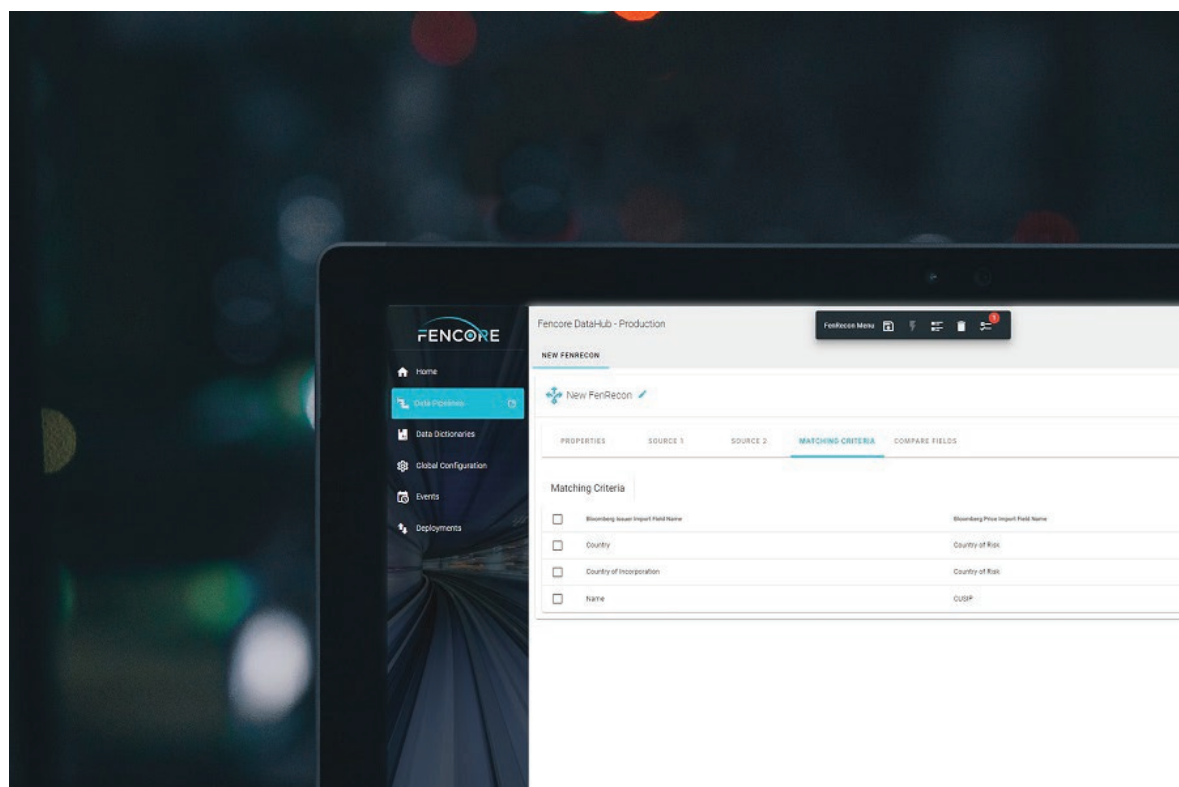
FENCORE

Home

Data Pipelines

Data Dictionaries

Global Configuration

Events

Deployments

Fencore DataHub - Production

FenRecon Menu

NEW FENRECON

New FenRecon

PROPERTIES SOURCE 1 SOURCE 2 MATCHING CRITERIA COMPARE FIELDS

Matching Criteria

| | Bloomberg Issuer Import Field Name | Bloomberg Price Import Field Name |
|---|---|---|
| | Country | Country of Risk |
| | Country of Incorporation | Country of Risk |
| | Name | CUSIP |